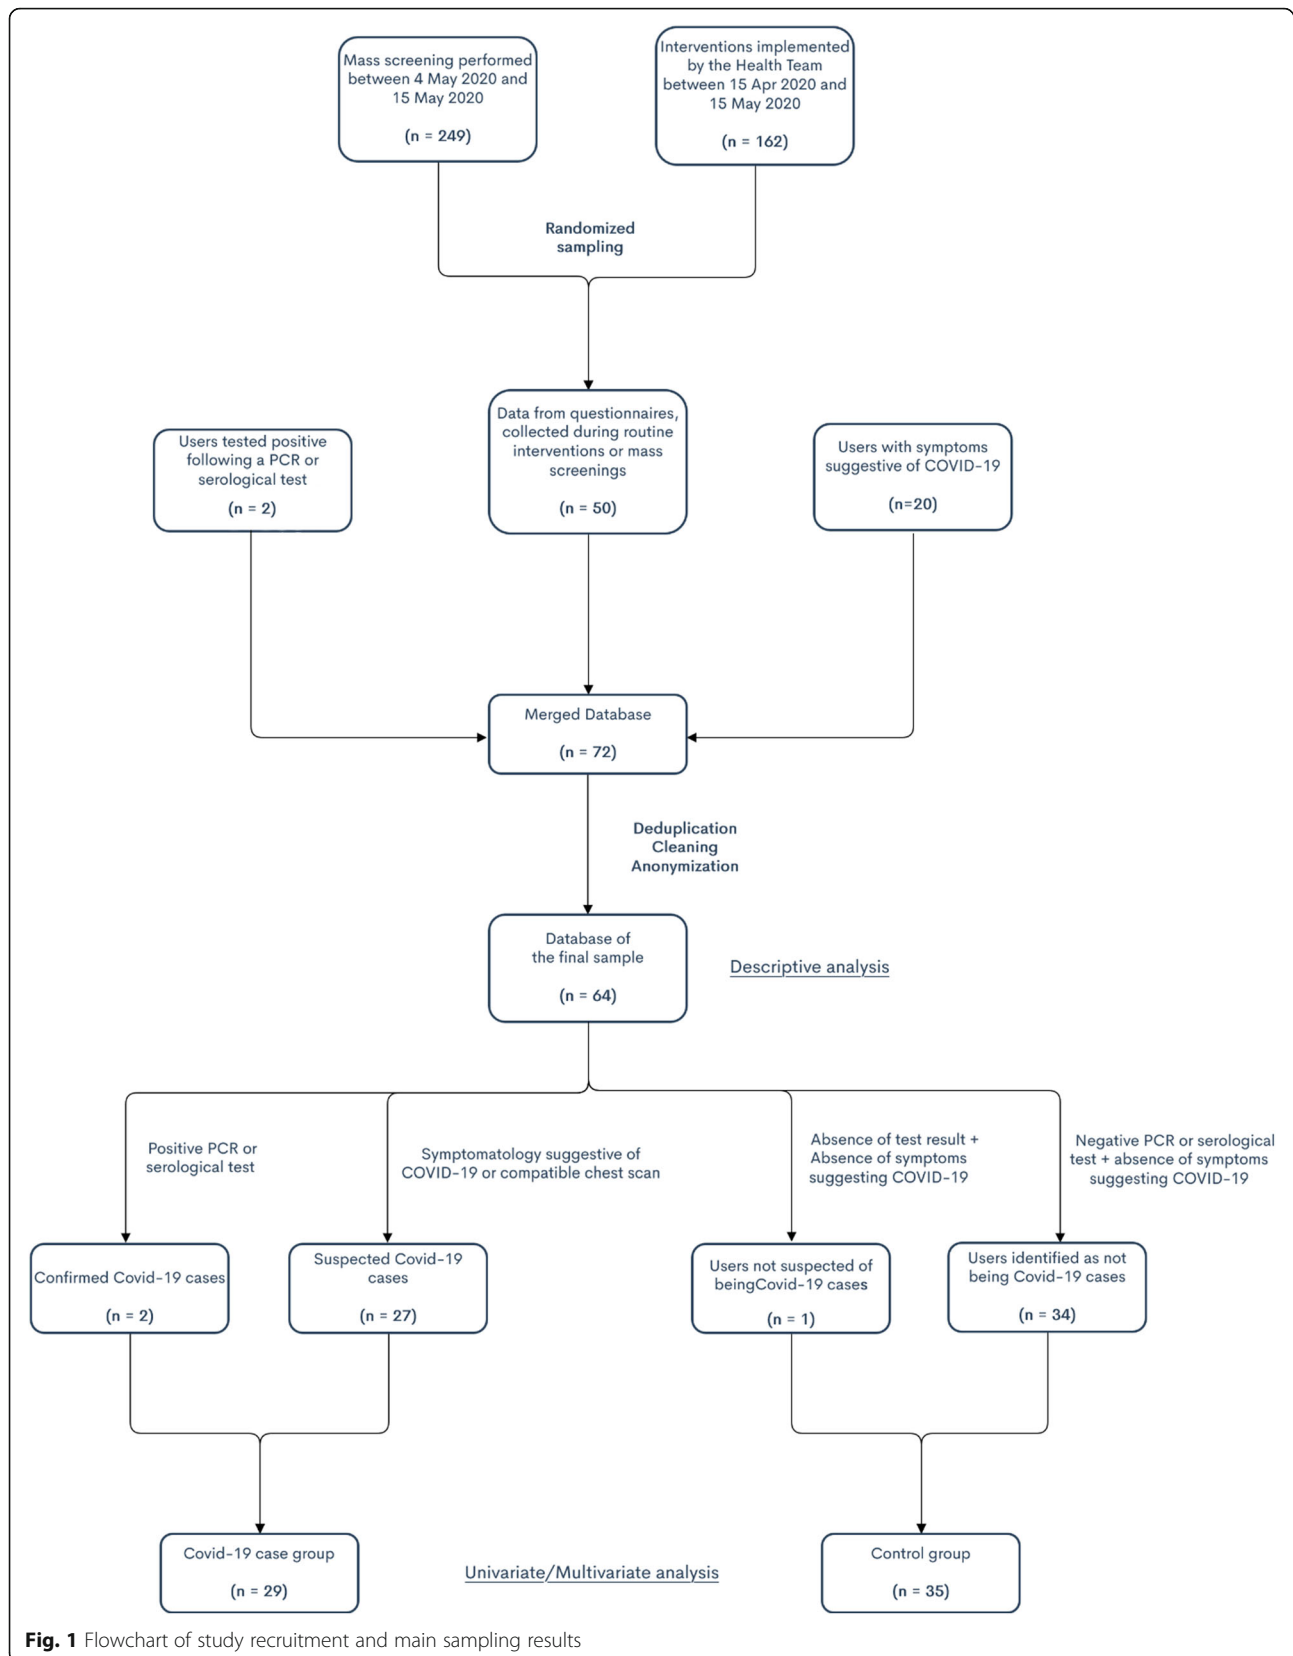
Mass screening performed between 4 May 2020 and 15 May 2020

(n = 249)

Interventions implemented by the Health Team between 15 Apr 2020 and 15 May 2020

(n = 162)

Randomized sampling

Users tested positive following a PCR or serological test

(n = 2)

Data from questionnaires, collected during routine interventions or mass screenings

(n = 50)

Users with symptoms suggestive of COVID-19

(n=20)

Merged Database

(n = 72)

Deduplication
Cleaning
Anonymization

Database of the final sample

(n = 64)

Descriptive analysis

Positive PCR or serological test

Symptomatology suggestive of COVID-19 or compatible chest scan

Absence of test result + Absence of symptoms suggesting COVID-19

Negative PCR or serological test + absence of symptoms suggesting COVID-19

Confirmed Covid-19 cases

(n = 2)

Suspected Covid-19 cases

(n = 27)

Users not suspected of beingCovid-19 cases

(n = 1)

Users identified as not being Covid-19 cases

(n = 34)

Covid-19 case group

(n = 29)

Univariate/Multivariate analysis

Control group

(n = 35)

Fig. 1 Flowchart of study recruitment and main sampling results